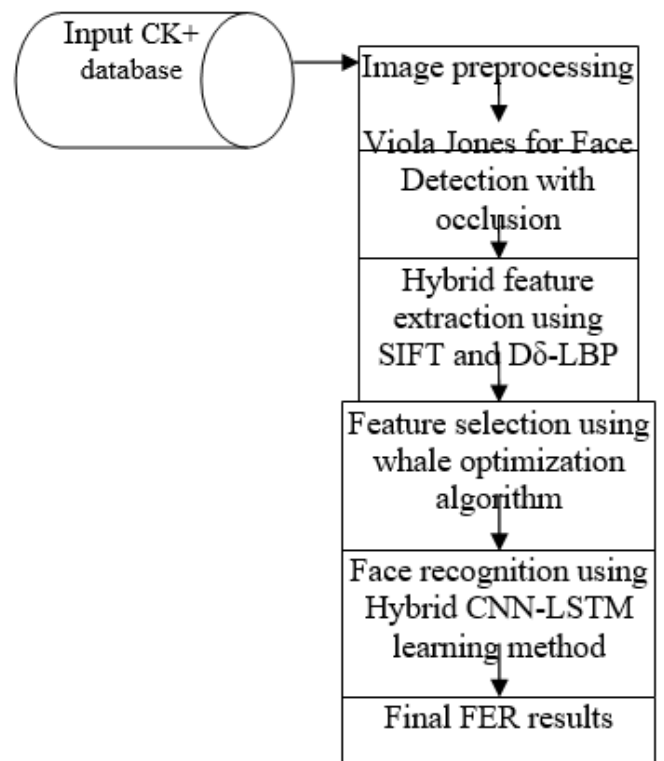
Input CK+ database

Image preprocessing

Viola Jones for Face Detection with occlusion

Hybrid feature extraction using SIFT and Dδ-LBP

Feature selection using whale optimization algorithm

Face recognition using Hybrid CNN-LSTM learning method

Final FER results